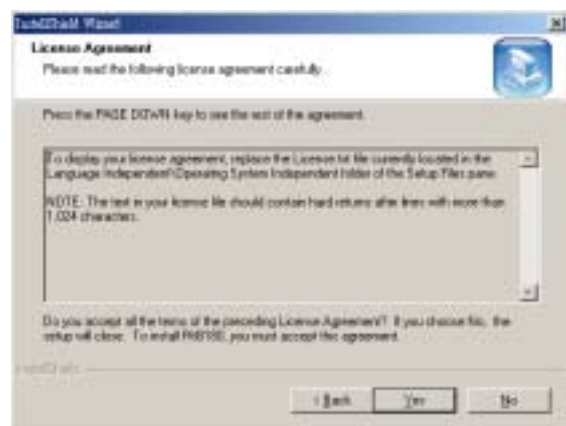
InstallShield Wizard

License Agreement

Please read the following license agreement carefully.

Press the PAGE DOWN key to see the rest of the agreement.

To display your license agreement, replace the License.txt file currently located in the Language Independent\Operating System Independent folder of the Setup Files pane.

NOTE: The text in your license file should contain hard returns after lines with more than 1,024 characters.

Do you accept all the terms of the preceding License Agreement? If you choose No, the setup will close. To install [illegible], you must accept this agreement.

InstallShield

< Back

Yes

No